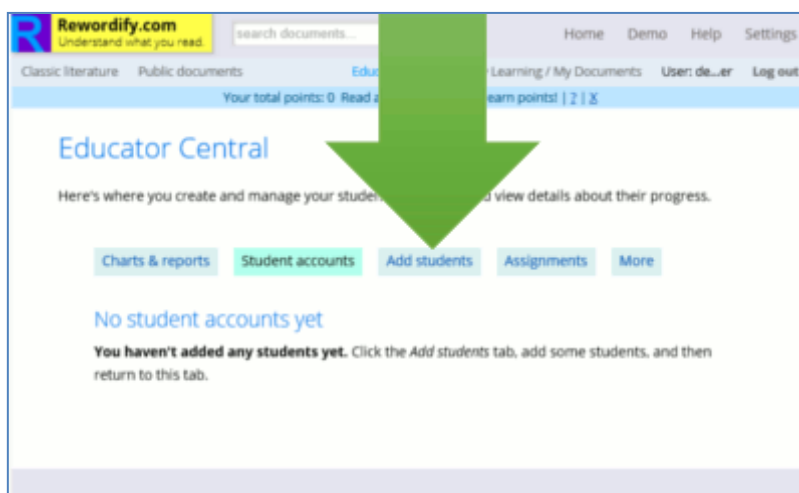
R Rewordify.com
Understand what you read.

search documents...

Home Demo Help Settings

Classic literature Public documents Edu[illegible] Learning / My Documents User: de...er Log out

Your total points: 0 Read a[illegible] earn points! | ? | X

Educator Central

Here's where you create and manage your studen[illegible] d view details about their progress.

Charts & reports Student accounts Add students Assignments More

No student accounts yet

**You haven't added any students yet.** Click the *Add students* tab, add some students, and then return to this tab.